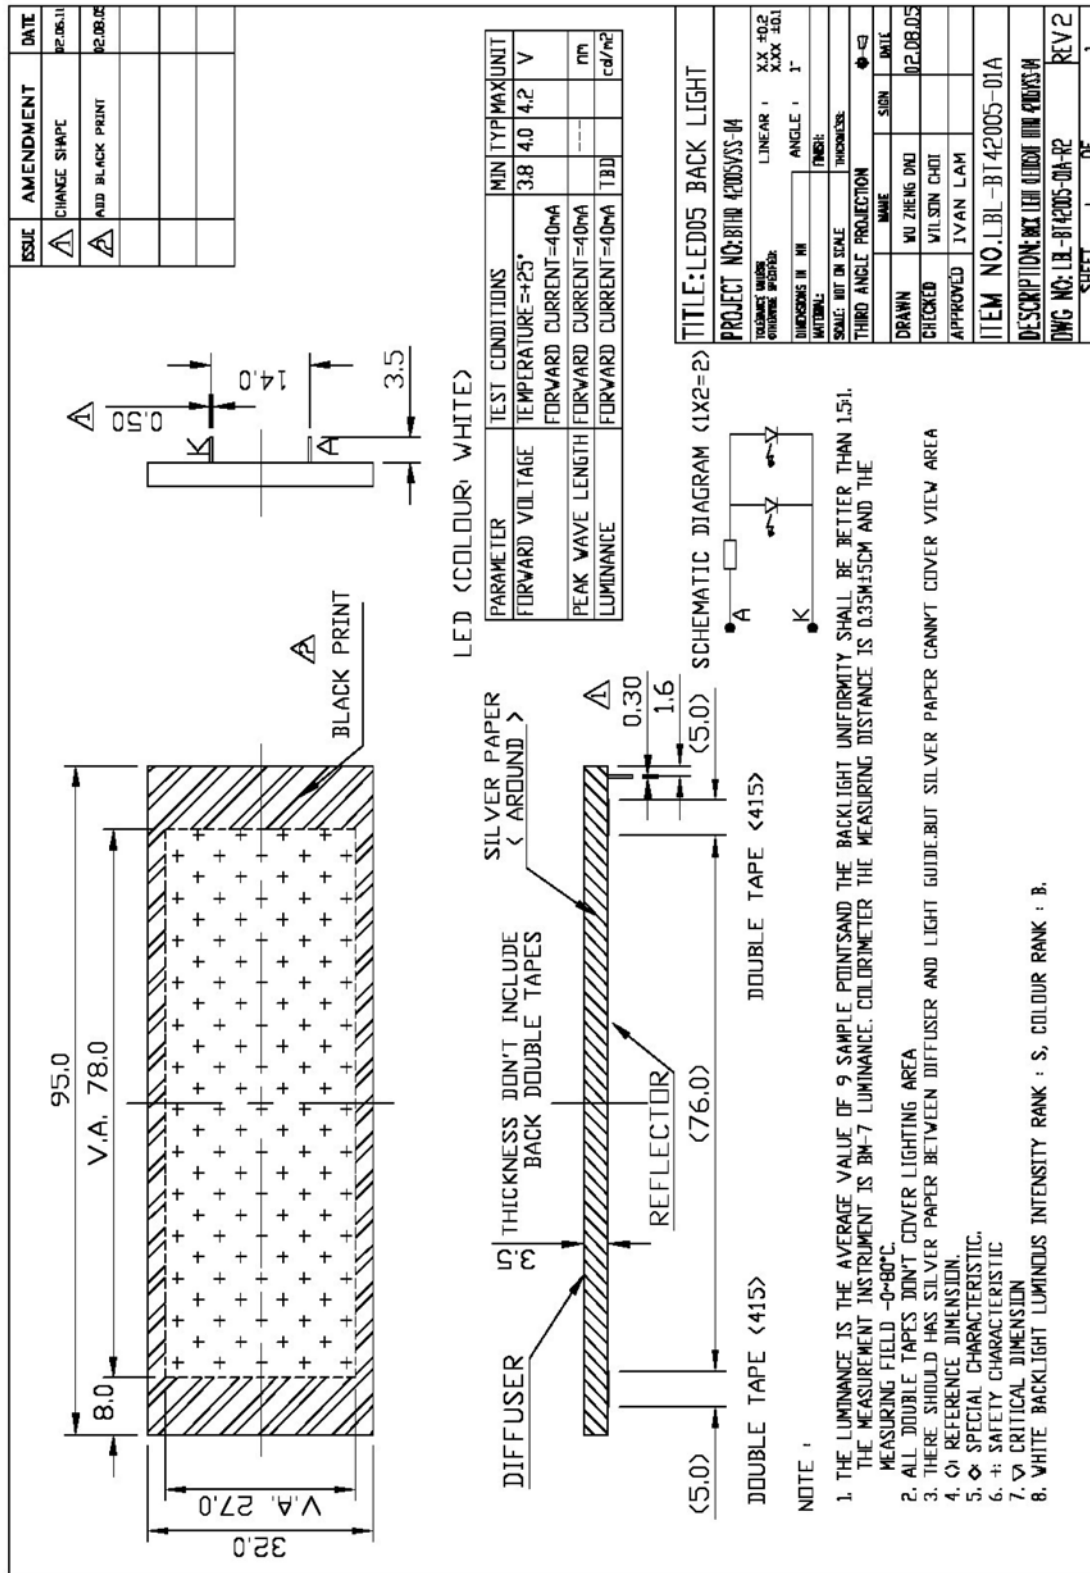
| ISSUE | AMENDMENT | DATE |
|---|---|---|
| 1 | CHANGE SHAPE | 02.05.11 |
| 2 | ADD BLACK PRINT | 02.08.05 |

95.0

V.A. 78.0

8.0

V.A. 27.0

32.0

BLACK PRINT

0.50

14.0

3.5

K

A

LED (COLOUR: WHITE)

| PARAMETER | TEST CONDITIONS | MIN | TYP | MAX | UNIT |
|---|---|---|---|---|---|
| FORWARD VOLTAGE | TEMPERATURE=+25° FORWARD CURRENT=40mA | 3.8 | 4.0 | 4.2 | V |
| PEAK WAVE LENGTH | FORWARD CURRENT=40mA | | --- | | nm |
| LUMINANCE | FORWARD CURRENT=40mA | TBD | | | cd/m2 |

SCHEMATIC DIAGRAM (1X2=2)

A

K

SILVER PAPER ( AROUND )

THICKNESS DON'T INCLUDE BACK DOUBLE TAPES

3.5

DIFFUSER

REFLECTOR

0.30

1.6

(5.0)

(76.0)

(5.0)

DOUBLE TAPE (415)

DOUBLE TAPE (415)

NOTE :

1. THE LUMINANCE IS THE AVERAGE VALUE OF 9 SAMPLE POINTSAND THE BACKLIGHT UNIFORMITY SHALL BE BETTER THAN 1.5:1. THE MEASUREMENT INSTRUMENT IS BM-7 LUMINANCE. COLORIMETER THE MEASURING DISTANCE IS 0.35M±5CM AND THE MEASURING FIELD -0~80°C.
2. ALL DOUBLE TAPES DON'T COVER LIGHTING AREA
3. THERE SHOULD HAS SILVER PAPER BETWEEN DIFFUSER AND LIGHT GUIDE.BUT SILVER PAPER CANN'T COVER VIEW AREA
4. ( ): REFERENCE DIMENSION.
5. ◇: SPECIAL CHARACTERISTIC.
6. +: SAFETY CHARACTERISTIC
7. ▽ CRITICAL DIMENSION
8. WHITE BACKLIGHT LUMINOUS INTENSITY RANK : S, COLOUR RANK : B.

TITLE: LED05 BACK LIGHT

PROJECT NO: BTHR 42005/SS-04

TOLERANCE UNLESS OTHERWISE SPECIFIED: LINEAR : X.X ±0.2 X.XX ±0.1 ANGLE : 1°

DIMENSIONS IN MM

MATERIAL: FINISH:

SCALE: NOT ON SCALE THICKNESS:

THIRD ANGLE PROJECTION

| | NAME | SIGN | DATE |
|---|---|---|---|
| DRAWN | WU ZHENG DAI | | 02.08.05 |
| CHECKED | WILSON CHOI | | |
| APPROVED | IVAN LAM | | |

ITEM NO. LBL-BT42005-01A

DESCRIPTION: BACK LIGHT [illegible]

DWG NO: LBL-BT42005-01A-R2

REV 2

SHEET 1 OF 1